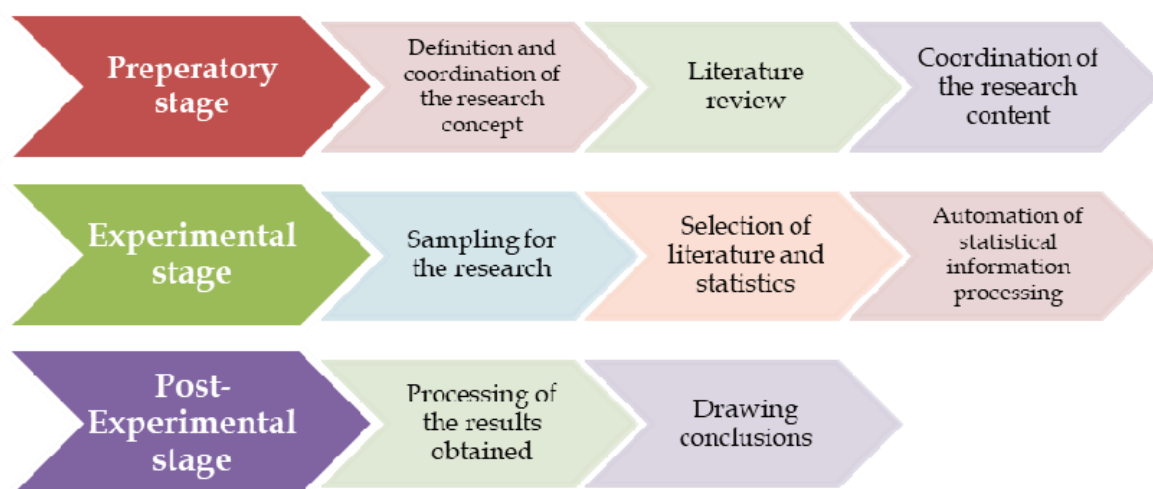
Preperatory stage

Definition and coordination of the research concept

Literature review

Coordination of the research content

Experimental stage

Sampling for the research

Selection of literature and statistics

Automation of statistical information processing

Post-Experimental stage

Processing of the results obtained

Drawing conclusions